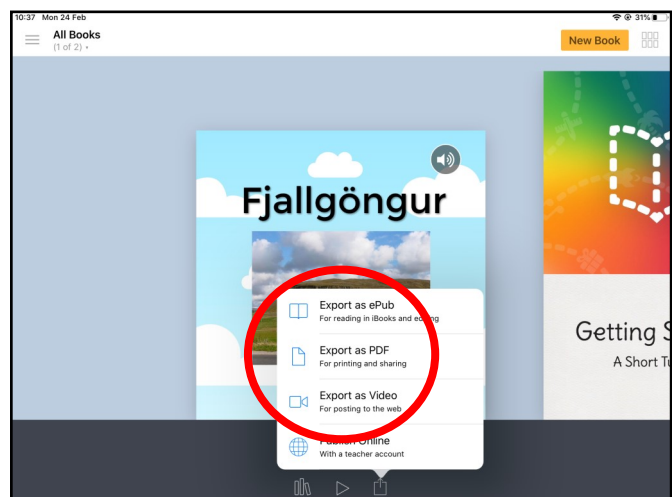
10:37 Mon 24 Feb
31%
All Books
(1 of 2)
New Book

Fjallgöngur

Export as ePub
For reading in iBooks and editing

Export as PDF
For printing and sharing

Export as Video
For posting to the web

Publish Online
With a teacher account

Getting S
A Short T